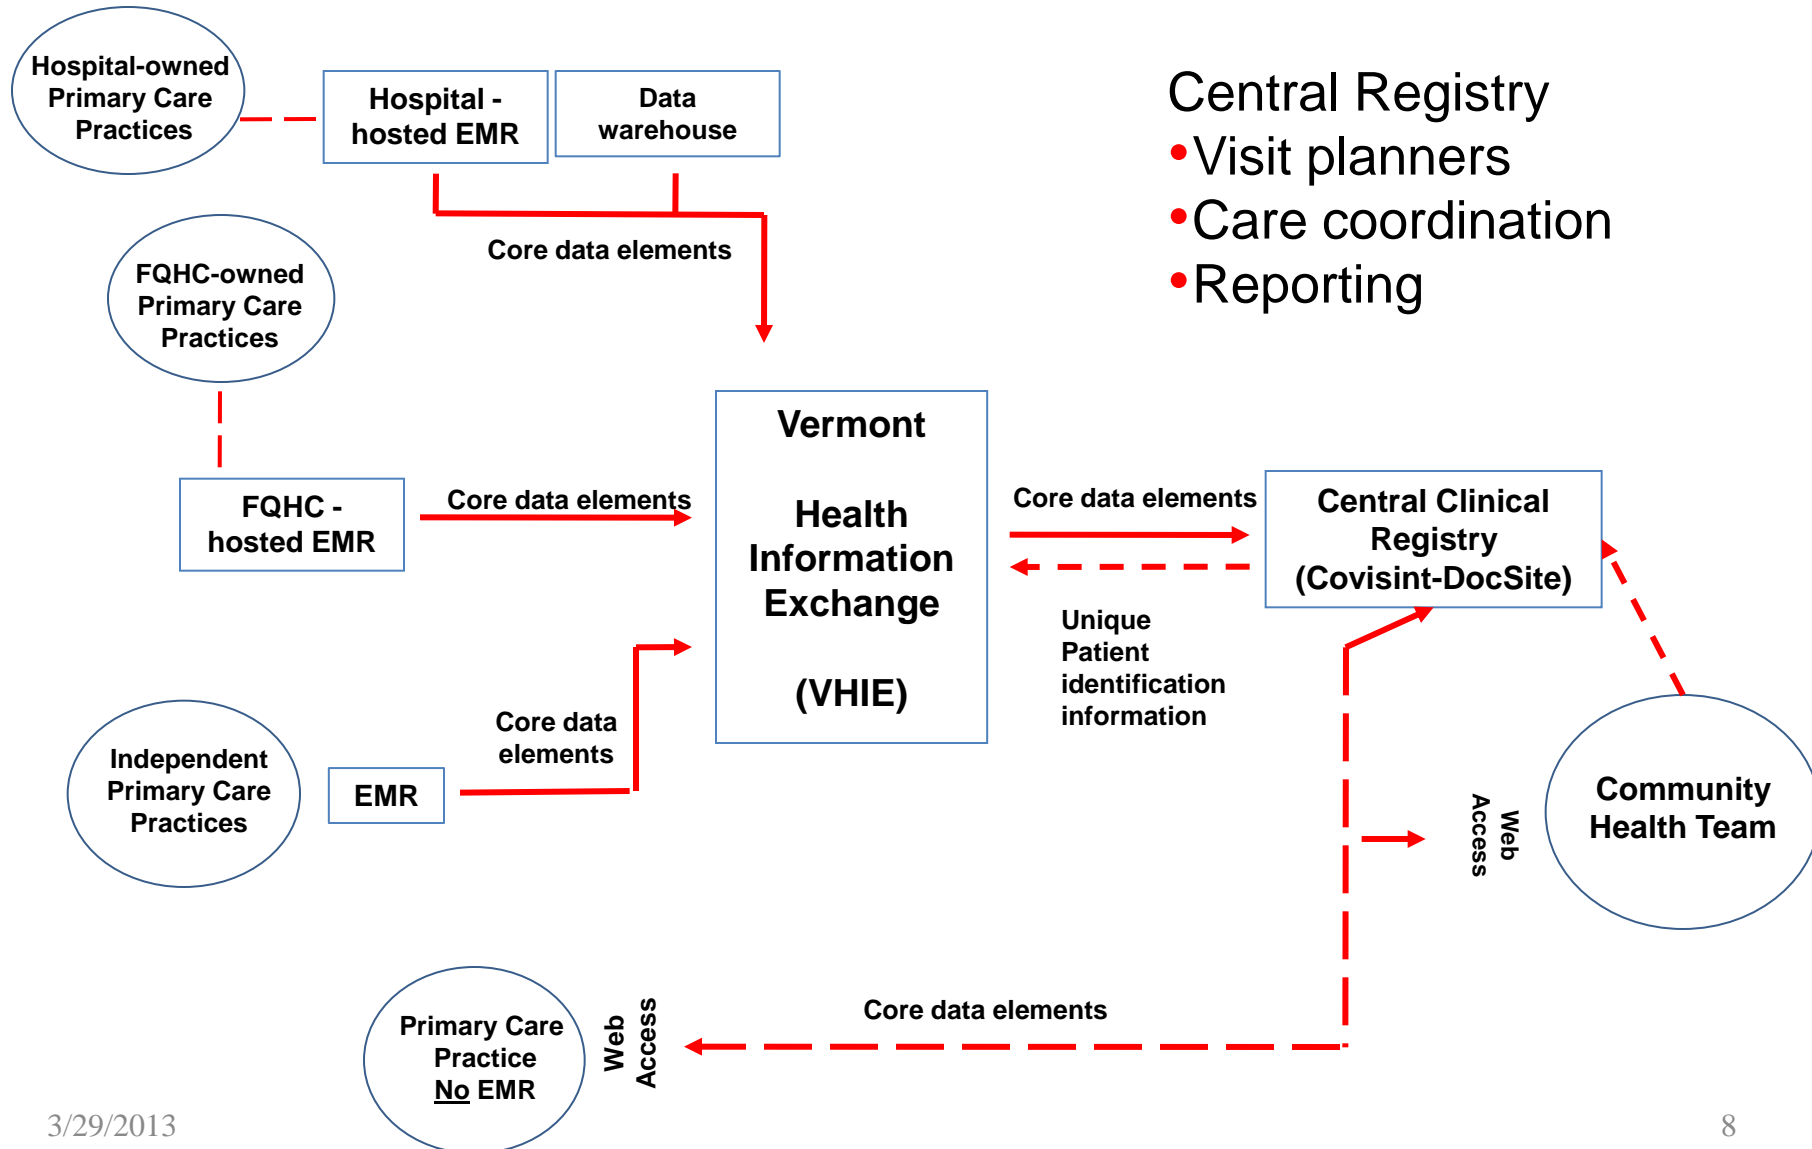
Hospital-owned Primary Care Practices

Hospital - hosted EMR

Data warehouse

Central Registry
•Visit planners
•Care coordination
•Reporting

Core data elements

FQHC-owned Primary Care Practices

Vermont

Health Information Exchange

(VHIE)

FQHC - hosted EMR

Core data elements

Core data elements

Central Clinical Registry (Covisint-DocSite)

Unique Patient identification information

Core data elements

Independent Primary Care Practices

EMR

Web Access

Community Health Team

Core data elements

Primary Care Practice No EMR

Web Access

3/29/2013

8